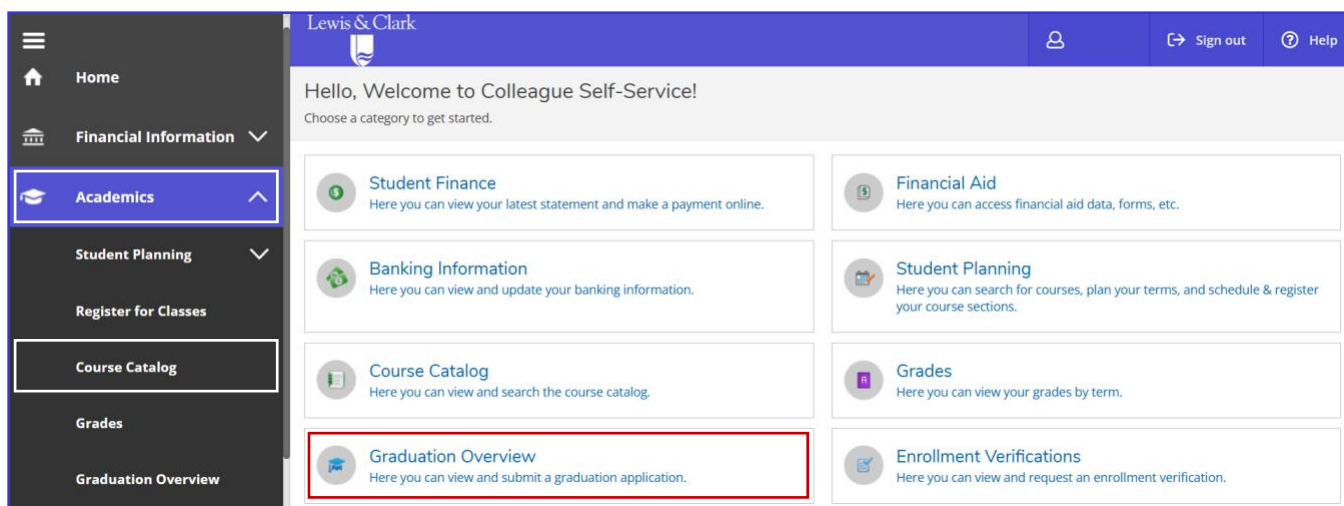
Home

Financial Information

Academics

Student Planning

Register for Classes

Course Catalog

Grades

Graduation Overview

Lewis & Clark

Sign out

Help

Hello, Welcome to Colleague Self-Service!

Choose a category to get started.

Student Finance
Here you can view your latest statement and make a payment online.

Financial Aid
Here you can access financial aid data, forms, etc.

Banking Information
Here you can view and update your banking information.

Student Planning
Here you can search for courses, plan your terms, and schedule & register your course sections.

Course Catalog
Here you can view and search the course catalog.

Grades
Here you can view your grades by term.

Graduation Overview
Here you can view and submit a graduation application.

Enrollment Verifications
Here you can view and request an enrollment verification.